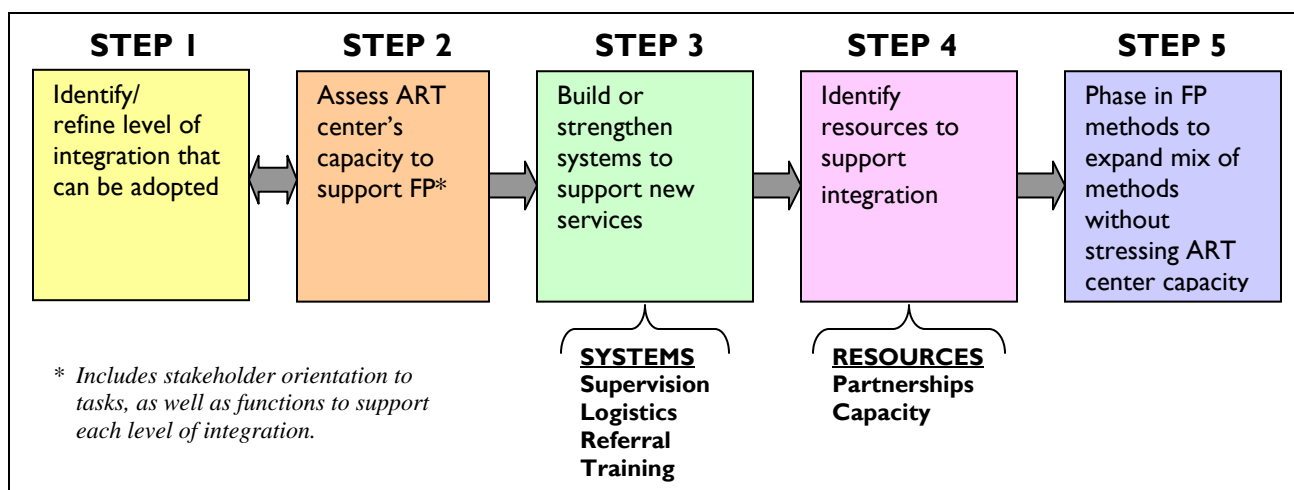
STEP 1

Identify/ refine level of integration that can be adopted

STEP 2

Assess ART center's capacity to support FP*

STEP 3

Build or strengthen systems to support new services

SYSTEMS
Supervision
Logistics
Referral
Training

STEP 4

Identify resources to support integration

RESOURCES
Partnerships
Capacity

STEP 5

Phase in FP methods to expand mix of methods without stressing ART center capacity

* Includes stakeholder orientation to tasks, as well as functions to support each level of integration.